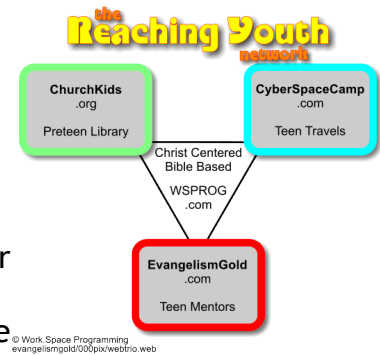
the
Reaching Youth
network

ChurchKids
.org

Preteen Library

CyberSpaceCamp
.com

Teen Travels

Christ Centered
Bible Based

WSPROG
.com

r

EvangelismGold
.com

Teen Mentors

e © Work.Space Programming
evangelismgold/000pix/webtrio.web